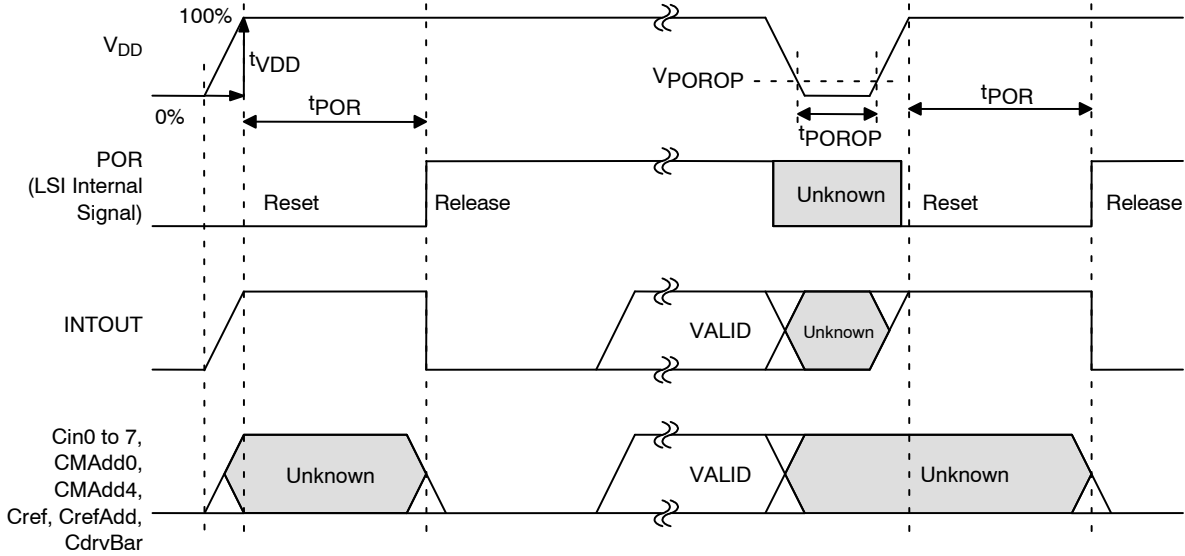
100%

$V_{DD}$

$t_{VDD}$

0%

$t_{POR}$

$V_{POROP}$

$t_{POROP}$

$t_{POR}$

POR (LSI Internal Signal)

Reset

Release

Unknown

Reset

Release

INTOUT

VALID

Unknown

Cin0 to 7, CMAdd0, CMAdd4, Cref, CrefAdd, CdrvBar

Unknown

VALID

Unknown